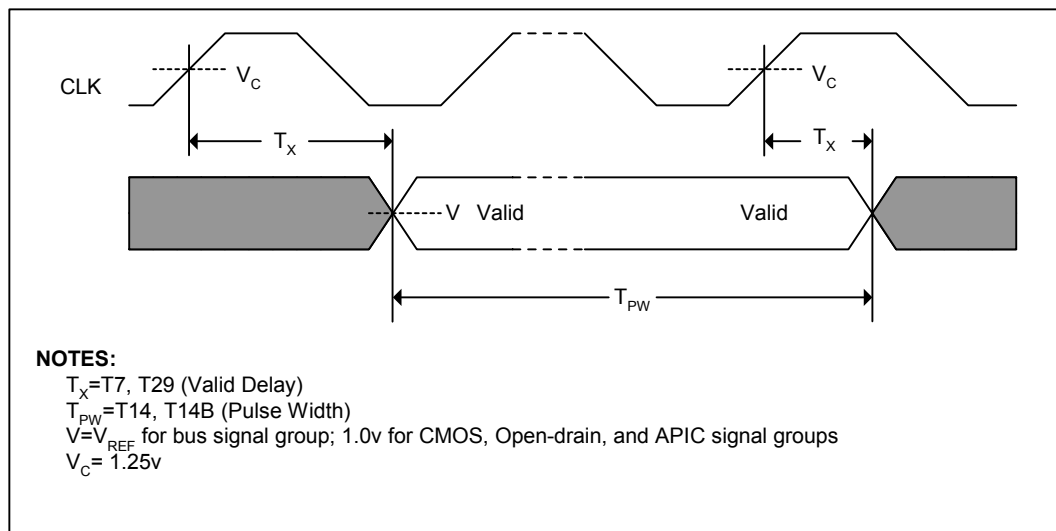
CLK

$V_C$

$V_C$

$T_X$

$T_X$

V Valid

Valid

$T_{PW}$

**NOTES:**
$T_X$=T7, T29 (Valid Delay)
$T_{PW}$=T14, T14B (Pulse Width)
V=$V_{REF}$ for bus signal group; 1.0v for CMOS, Open-drain, and APIC signal groups
$V_C$= 1.25v